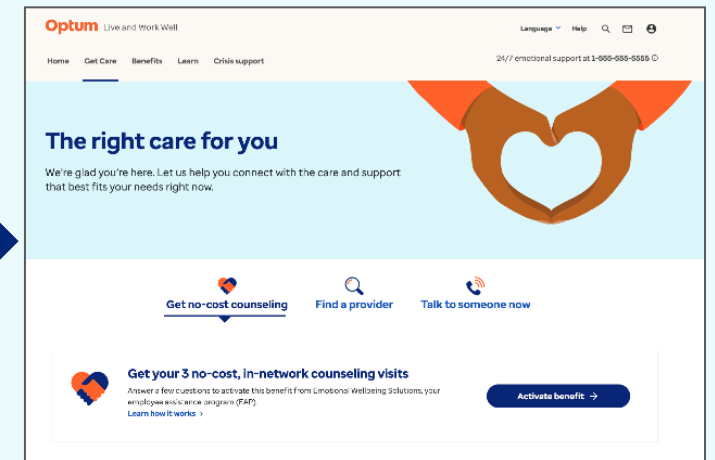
Optum Live and Work Well

Language Help

Home Get Care Benefits Learn Crisis support

24/7 emotional support at 1-555-555-5555

The right care for you

We're glad you're here. Let us help you connect with the care and support that best fits your needs right now.

Get no-cost counseling Find a provider Talk to someone now

Get your 3 no-cost, in-network counseling visits

Answer a few questions to activate this benefit from Emotional Wellbeing Solutions, your employee assistance program (EAP).

Learn how it works >

Activate benefit →